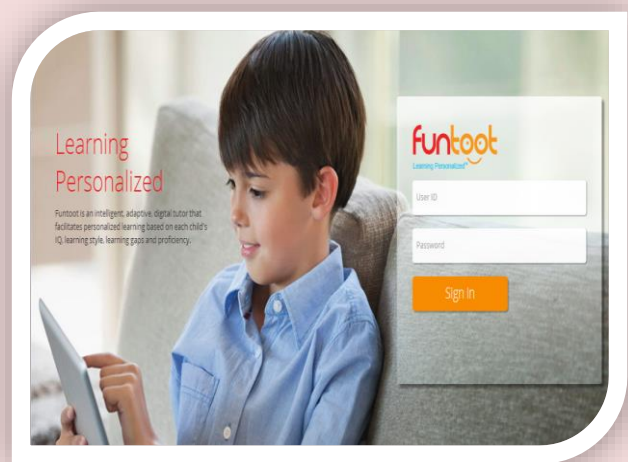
Learning Personalized

Funtoot is an intelligent, adaptive, digital tutor that facilitates personalized learning based on each child's IQ, learning style, learning gaps and proficiency.

funtoot
Learning Personalized

User ID

Password

Sign In